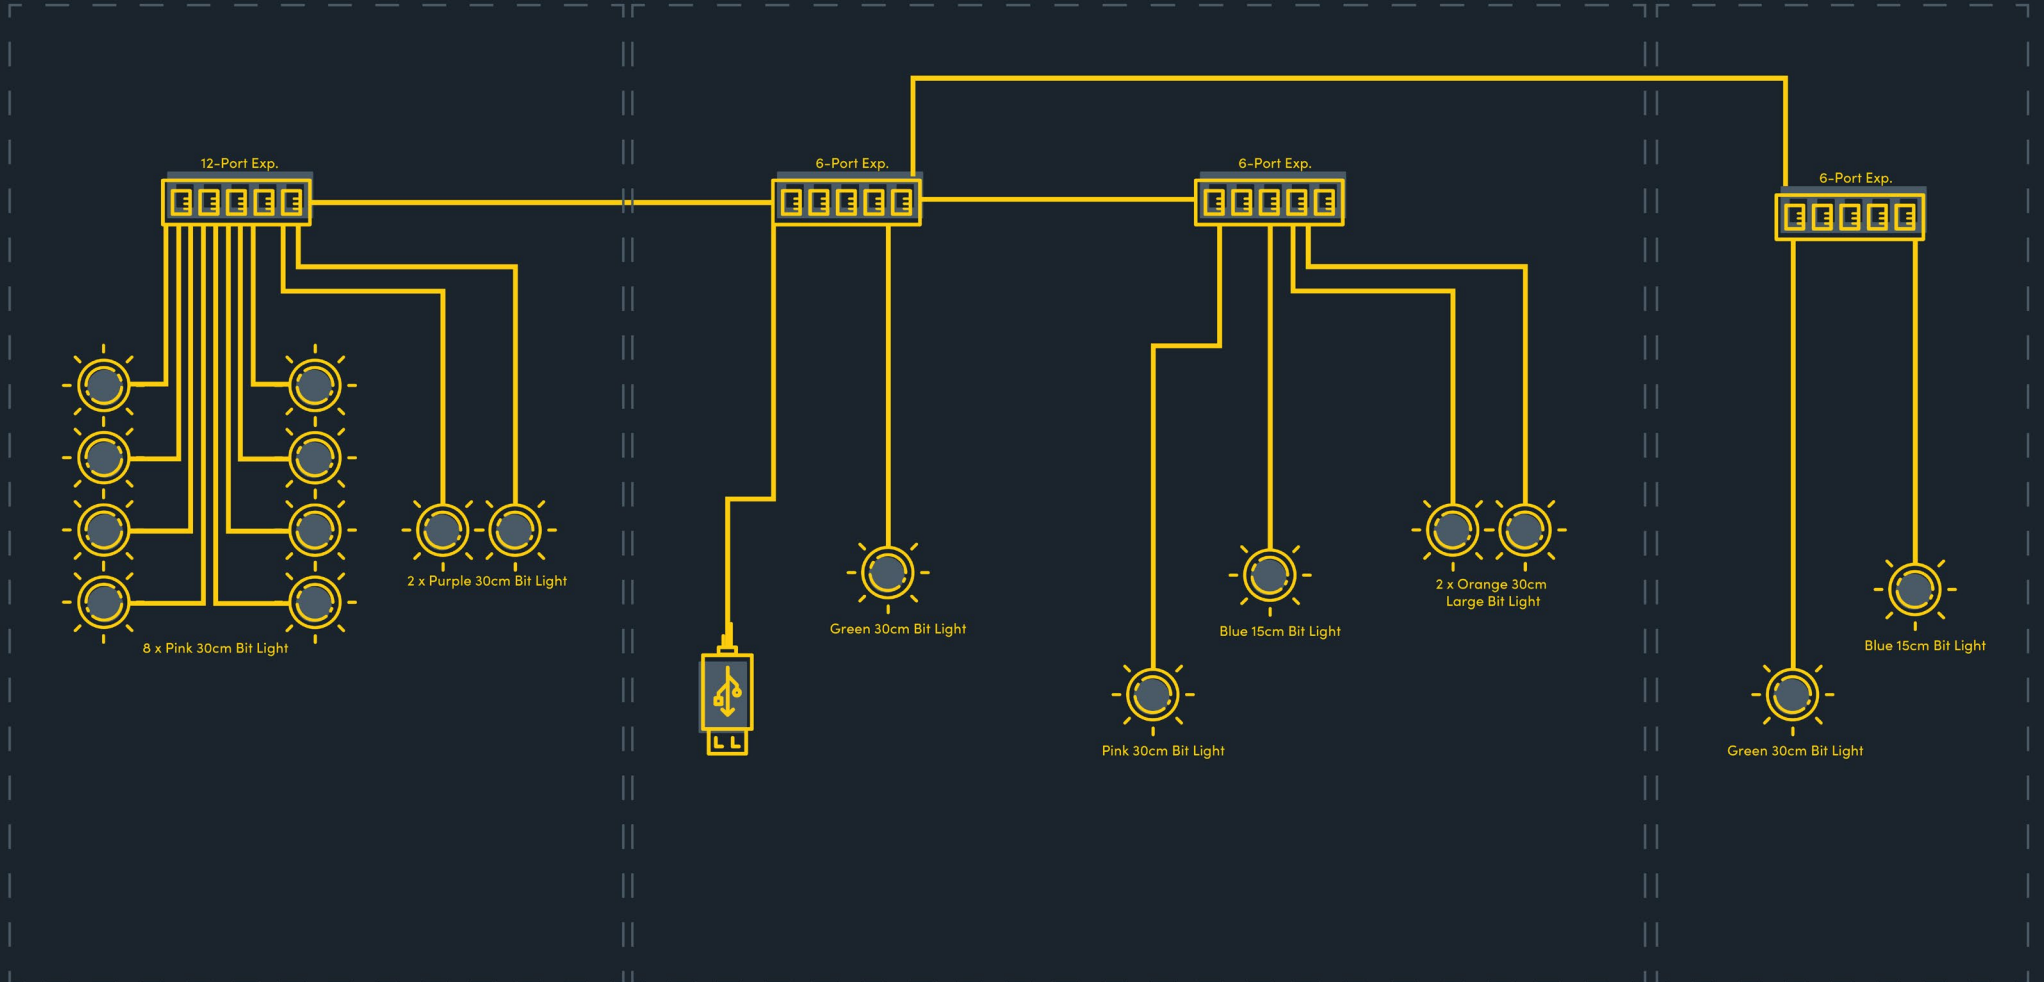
12-Port Exp.

6-Port Exp.

6-Port Exp.

6-Port Exp.

8 x Pink 30cm Bit Light

2 x Purple 30cm Bit Light

Green 30cm Bit Light

Pink 30cm Bit Light

Blue 15cm Bit Light

2 x Orange 30cm Large Bit Light

Blue 15cm Bit Light

Green 30cm Bit Light